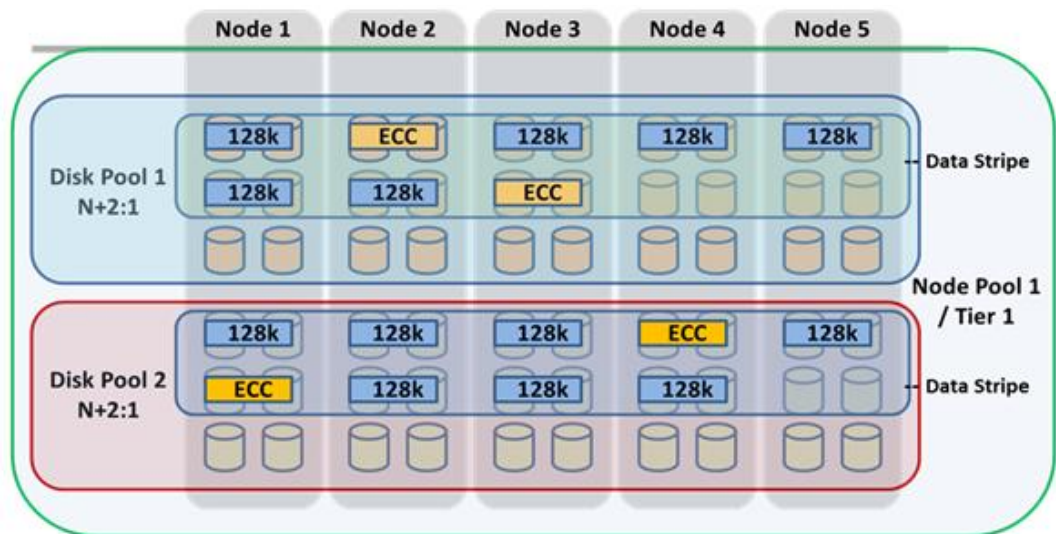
Node 1 Node 2 Node 3 Node 4 Node 5

Disk Pool 1
N+2:1

128k ECC 128k 128k 128k
128k 128k ECC

Data Stripe

Node Pool 1
/ Tier 1

Disk Pool 2
N+2:1

128k 128k 128k ECC 128k
ECC 128k 128k 128k

Data Stripe